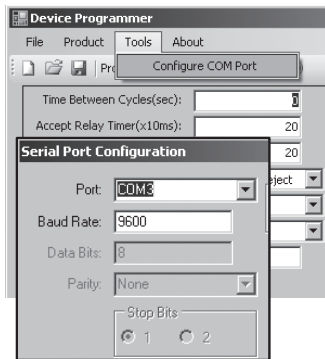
Device Programmer

File Product Tools About

Pr

Configure COM Port

Time Between Cycles(sec): 0

Accept Relay Timer(x10ms): 20

20

eject

Serial Port Configuration

Port: COM3

Baud Rate: 9600

Data Bits: 8

Parity: None

Stop Bits

1 2